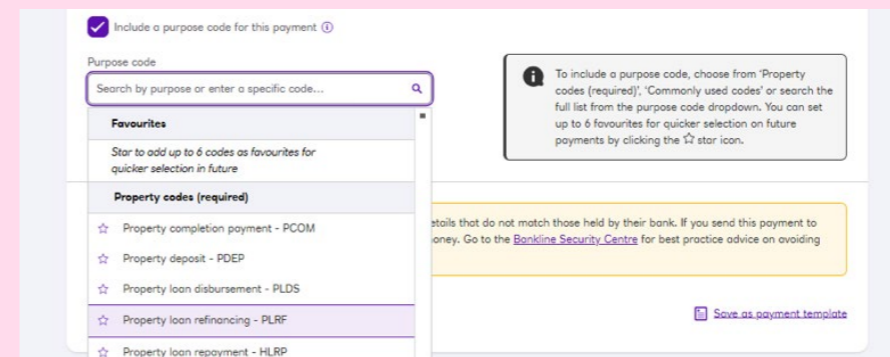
Include a purpose code for this payment ⓘ

Purpose code

Search by purpose or enter a specific code...

Favourites

Star to add up to 6 codes as favourites for quicker selection in future

Property codes (required)

☆ Property completion payment - PCOM

☆ Property deposit - PDEP

☆ Property loan disbursement - PLDS

☆ Property loan refinancing - PLRF

☆ Property loan repayment - HLRP

To include a purpose code, choose from 'Property codes (required)', 'Commonly used codes' or search the full list from the purpose code dropdown. You can set up to 6 favourites for quicker selection on future payments by clicking the ☆ star icon.

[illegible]etails that do not match those held by their bank. If you send this payment to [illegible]oney. Go to the Bankline Security Centre for best practice advice on avoiding

Save as payment template